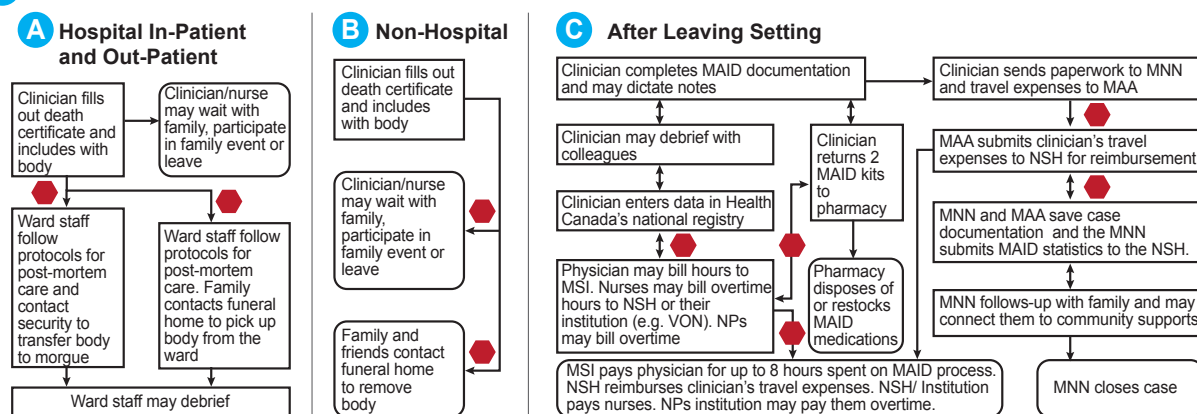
A Hospital In-Patient and Out-Patient

Clinician fills out death certificate and includes with body

Clinician/nurse may wait with family, participate in family event or leave

Ward staff follow protocols for post-mortem care and contact security to transfer body to morgue

Ward staff follow protocols for post-mortem care. Family contacts funeral home to pick up body from the ward

Ward staff may debrief

B Non-Hospital

Clinician fills out death certificate and includes with body

Clinician/nurse may wait with family, participate in family event or leave

Family and friends contact funeral home to remove body

C After Leaving Setting

Clinician completes MAID documentation and may dictate notes

Clinician may debrief with colleagues

Clinician enters data in Health Canada's national registry

Physician may bill hours to MSI. Nurses may bill overtime hours to NSH or their institution (e.g. VON). NPs may bill overtime

Clinician returns 2 MAID kits to pharmacy

Pharmacy disposes of or restocks MAID medications

MSI pays physician for up to 8 hours spent on MAID process. NSH reimburses clinician's travel expenses. NSH/ Institution pays nurses. NPs institution may pay them overtime.

Clinician sends paperwork to MNN and travel expenses to MAA

MAA submits clinician's travel expenses to NSH for reimbursement

MNN and MAA save case documentation and the MNN submits MAID statistics to the NSH.

MNN follows-up with family and may connect them to community supports

MNN closes case